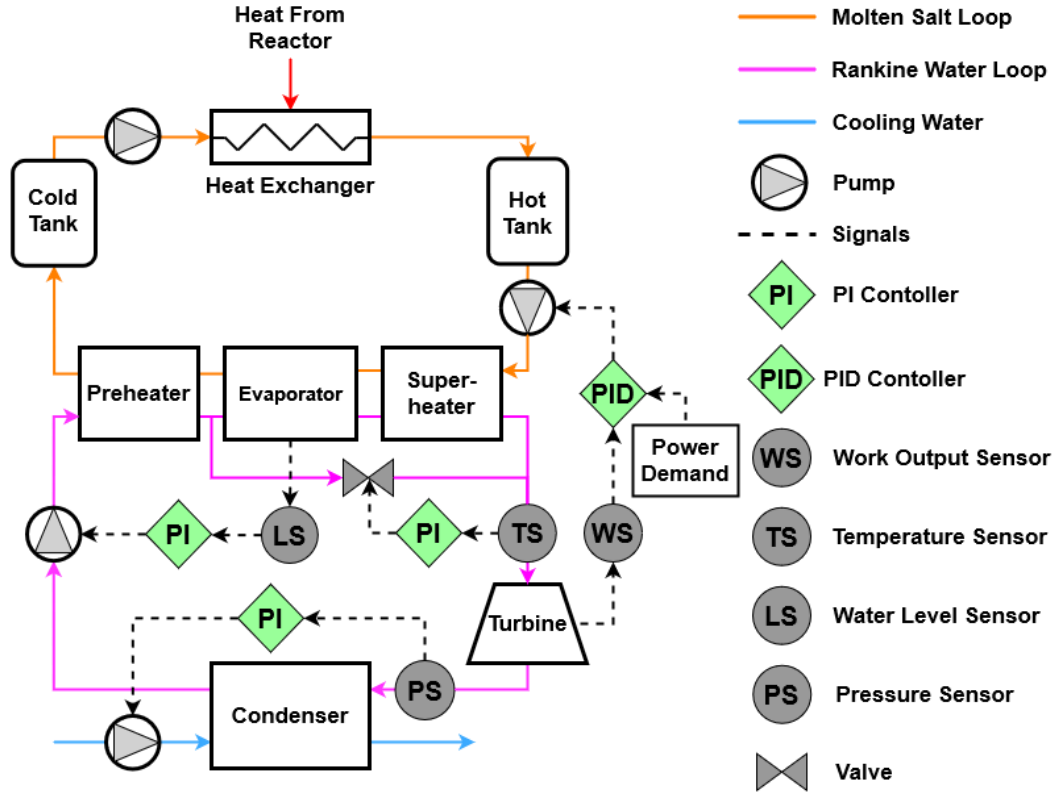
Heat From Reactor

Heat Exchanger

Cold Tank

Hot Tank

Preheater

Evaporator

Super-heater

PID

Power Demand

PI

LS

PI

TS

WS

PI

Turbine

PS

Condenser

Molten Salt Loop

Rankine Water Loop

Cooling Water

Pump

Signals

PI PI Contoller

PID PID Contoller

WS Work Output Sensor

TS Temperature Sensor

LS Water Level Sensor

PS Pressure Sensor

Valve